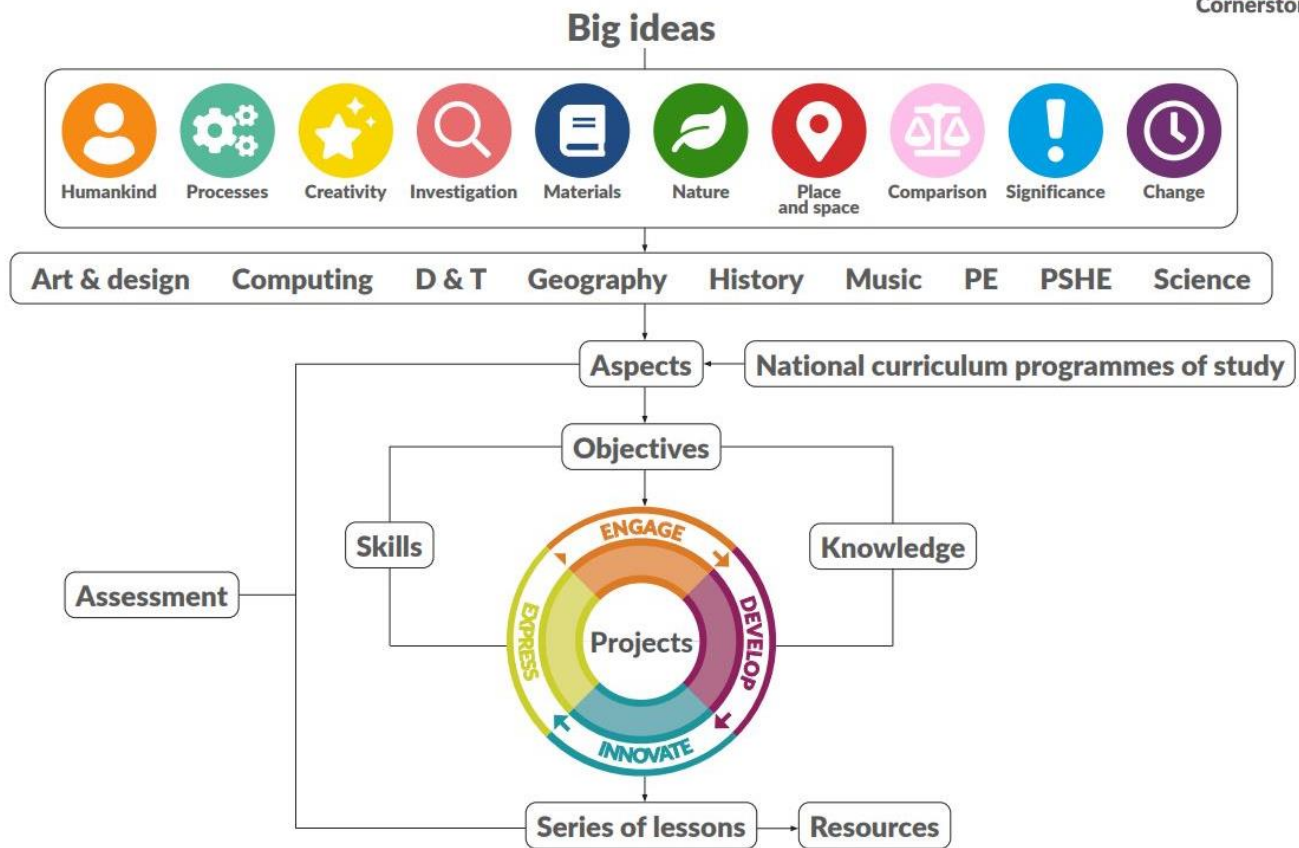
Cornerstor

Big ideas

Humankind Processes Creativity Investigation Materials Nature Place and space Comparison Significance Change

Art & design Computing D & T Geography History Music PE PSHE Science

Aspects

National curriculum programmes of study

Objectives

Skills

Knowledge

Assessment

ENGAGE

DEVELOP

INNOVATE

EXPRESS

Projects

Series of lessons

Resources